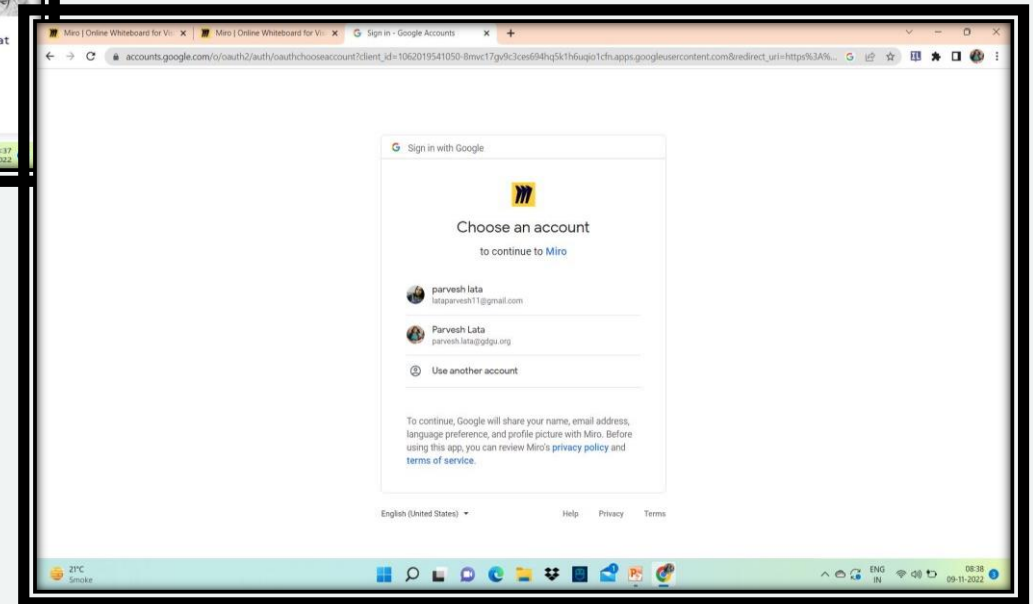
at

:37
022

Miro | Online Whiteboard for Vi ×
Miro | Online Whiteboard for Vi ×
Sign in - Google Accounts ×
+

accounts.google.com/o/oauth2/auth/oauthchooseaccount?client_id=1062019541050-8mvc17gv9c3ces694hq5k1h6uqio1cfn.apps.googleusercontent.com&redirect_uri=https%3A%...

Sign in with Google

Choose an account

to continue to Miro

parvesh lata
lataparvesh11@gmail.com

Parvesh Lata
parvesh.lata@gdgu.org

Use another account

To continue, Google will share your name, email address, language preference, and profile picture with Miro. Before using this app, you can review Miro's privacy policy and terms of service.

English (United States)

Help Privacy Terms

21°C
Smoke

ENG
IN

08:38
09-11-2022